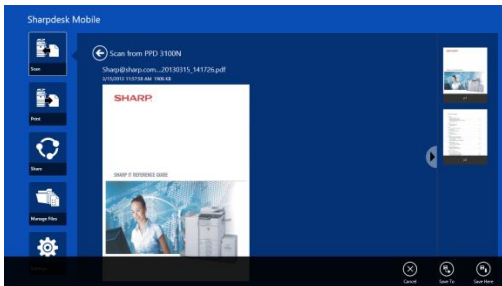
Sharpdesk Mobile

Scan

Print

Share

Manage Files

Settings

Scan from PPD 3100N

Sharp@sharp.com....20130315_141726.pdf
3/15/2013 11:57:58 AM 1906 KB

SHARP

SHARP IT REFERENCE GUIDE

1/1

1/1

Cancel

Save To

Save Here